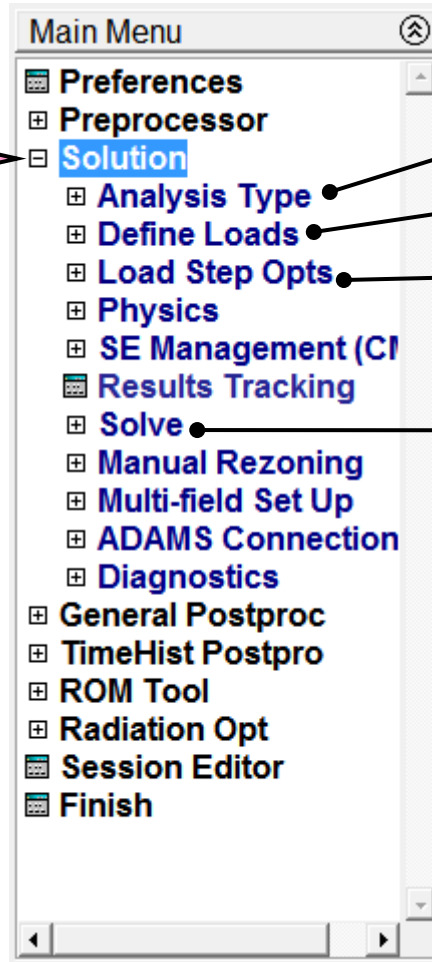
Main Menu

Preferences
Preprocessor
Solution
Analysis Type
Define Loads
Load Step Opts
Physics
SE Management (CI
Results Tracking
Solve
Manual Rezoning
Multi-field Set Up
ADAMS Connection
Diagnostics
General Postproc
TimeHist Postpro
ROM Tool
Radiation Opt
Session Editor
Finish